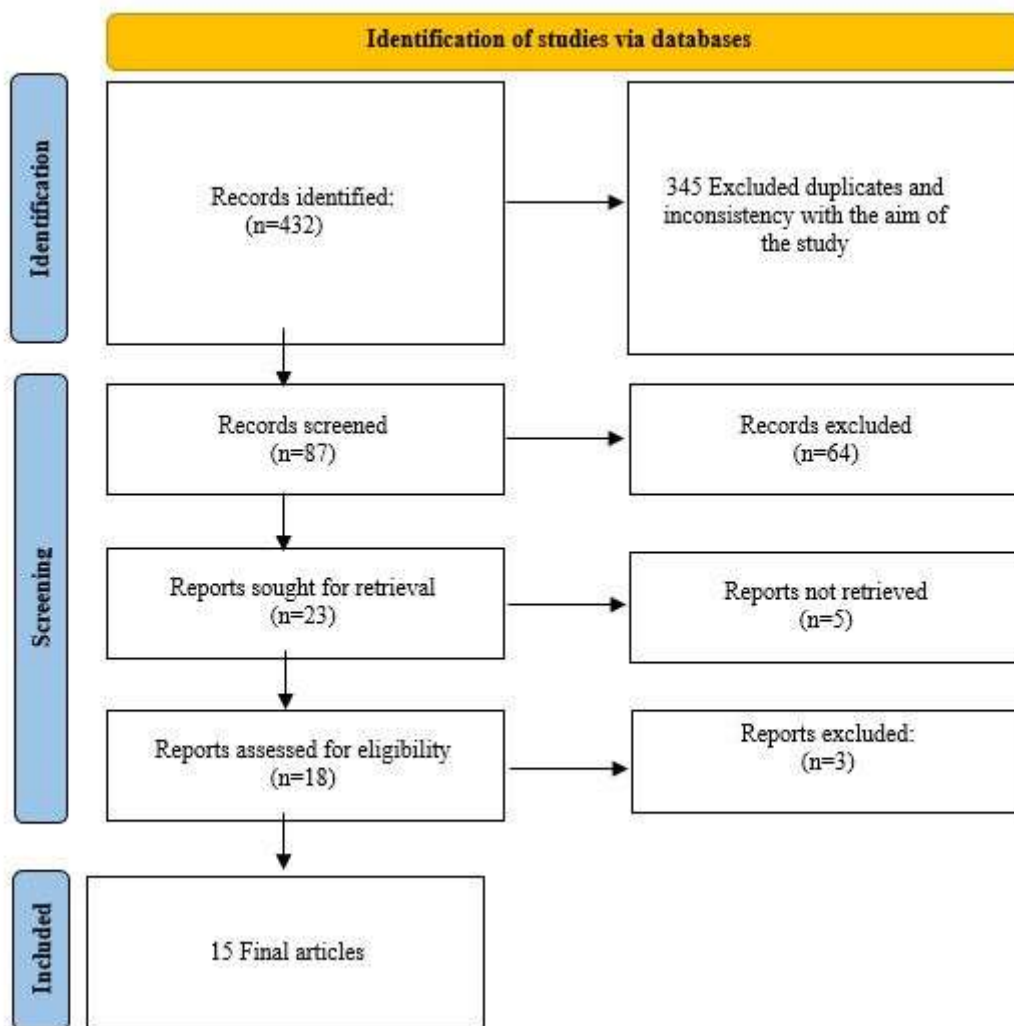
Identification of studies via databases

Identification

Records identified:
(n=432)

345 Excluded duplicates and inconsistency with the aim of the study

Screening

Records screened
(n=87)

Records excluded
(n=64)

Reports sought for retrieval
(n=23)

Reports not retrieved
(n=5)

Reports assessed for eligibility
(n=18)

Reports excluded:
(n=3)

Included

15 Final articles